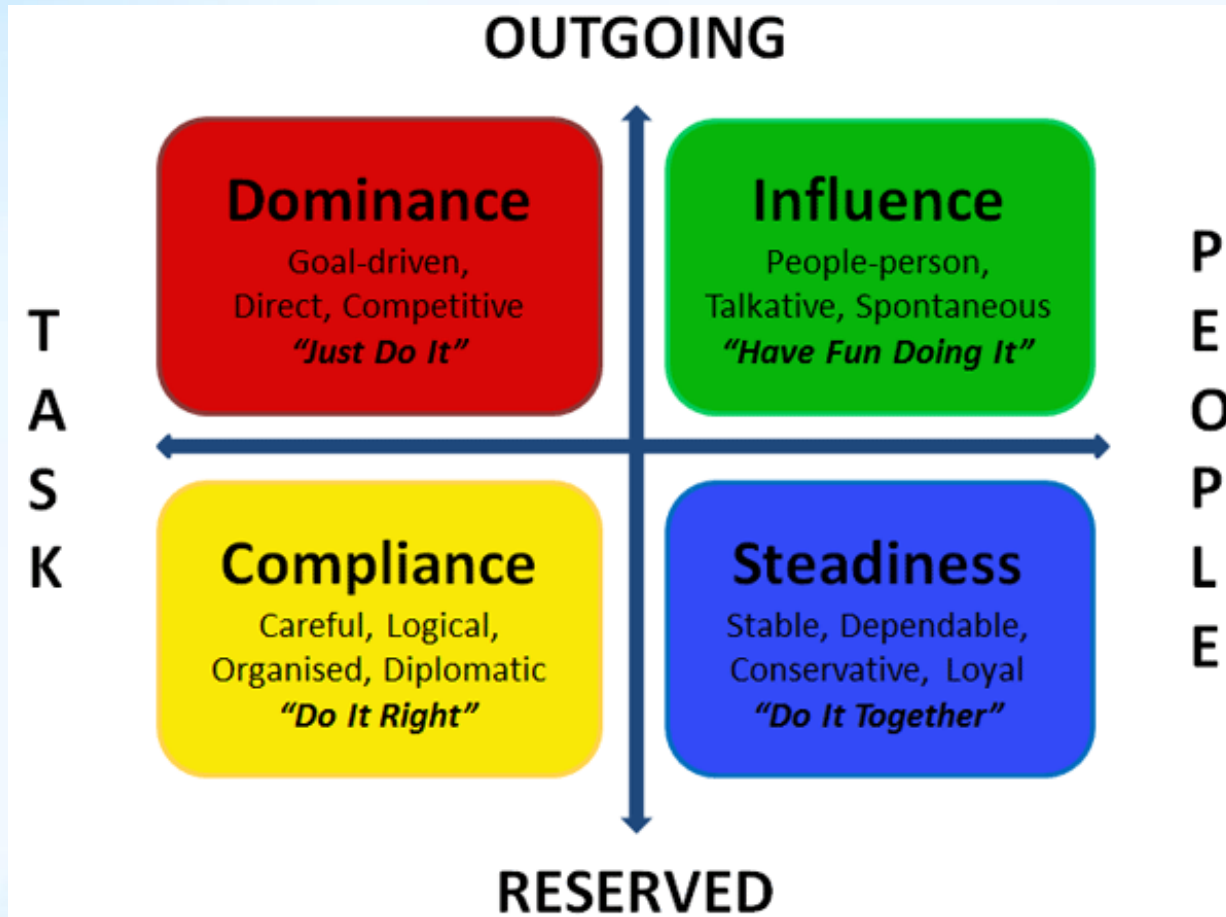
OUTGOING

TASK

Dominance
Goal-driven,
Direct, Competitive
"Just Do It"

Influence
People-person,
Talkative, Spontaneous
"Have Fun Doing It"

PEOPLE

Compliance
Careful, Logical,
Organised, Diplomatic
"Do It Right"

Steadiness
Stable, Dependable,
Conservative, Loyal
"Do It Together"

RESERVED